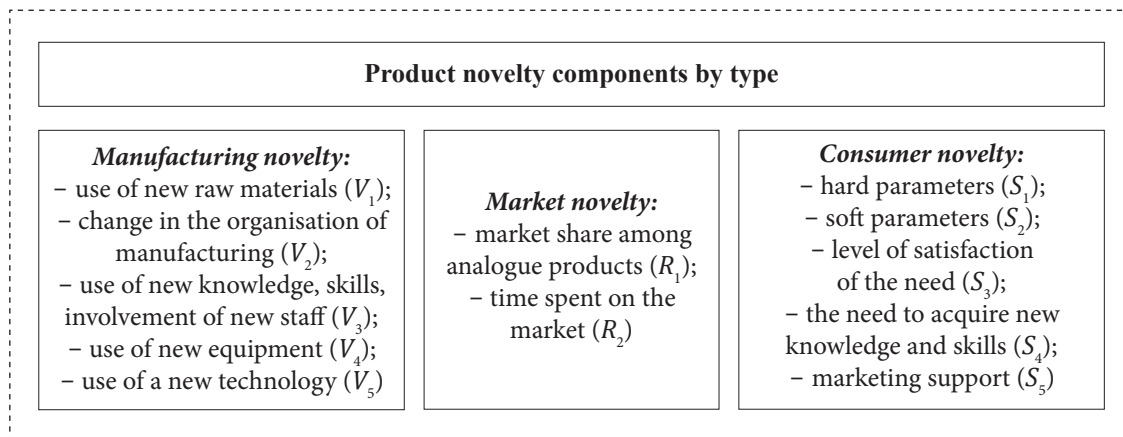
**Product novelty components by type**

***Manufacturing novelty:***
– use of new raw materials ($V_1$);
– change in the organisation of manufacturing ($V_2$);
– use of new knowledge, skills, involvement of new staff ($V_3$);
– use of new equipment ($V_4$);
– use of a new technology ($V_5$)

***Market novelty:***
– market share among analogue products ($R_1$);
– time spent on the market ($R_2$)

***Consumer novelty:***
– hard parameters ($S_1$);
– soft parameters ($S_2$);
– level of satisfaction of the need ($S_3$);
– the need to acquire new knowledge and skills ($S_4$);
– marketing support ($S_5$)